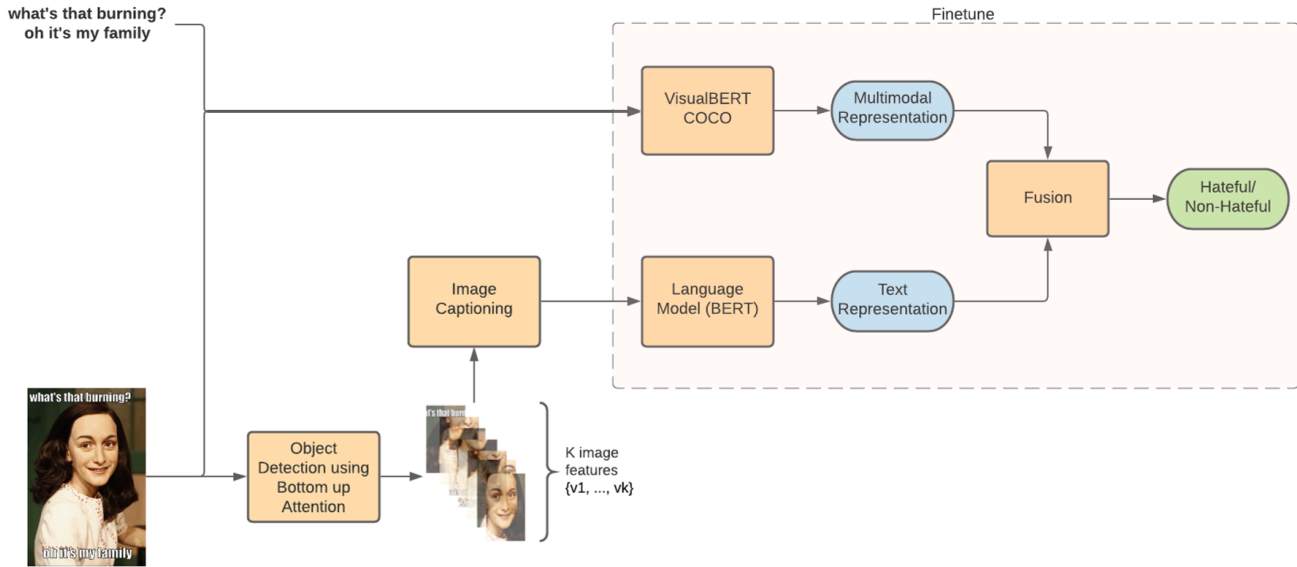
what's that burning?
oh it's my family

Finetune

VisualBERT
COCO

Multimodal
Representation

Fusion

Hateful/
Non-Hateful

Image
Captioning

Language
Model (BERT)

Text
Representation

what's that burning?

oh it's my family

Object
Detection using
Bottom up
Attention

what's that burn

K image
features
{v1, ..., vk}